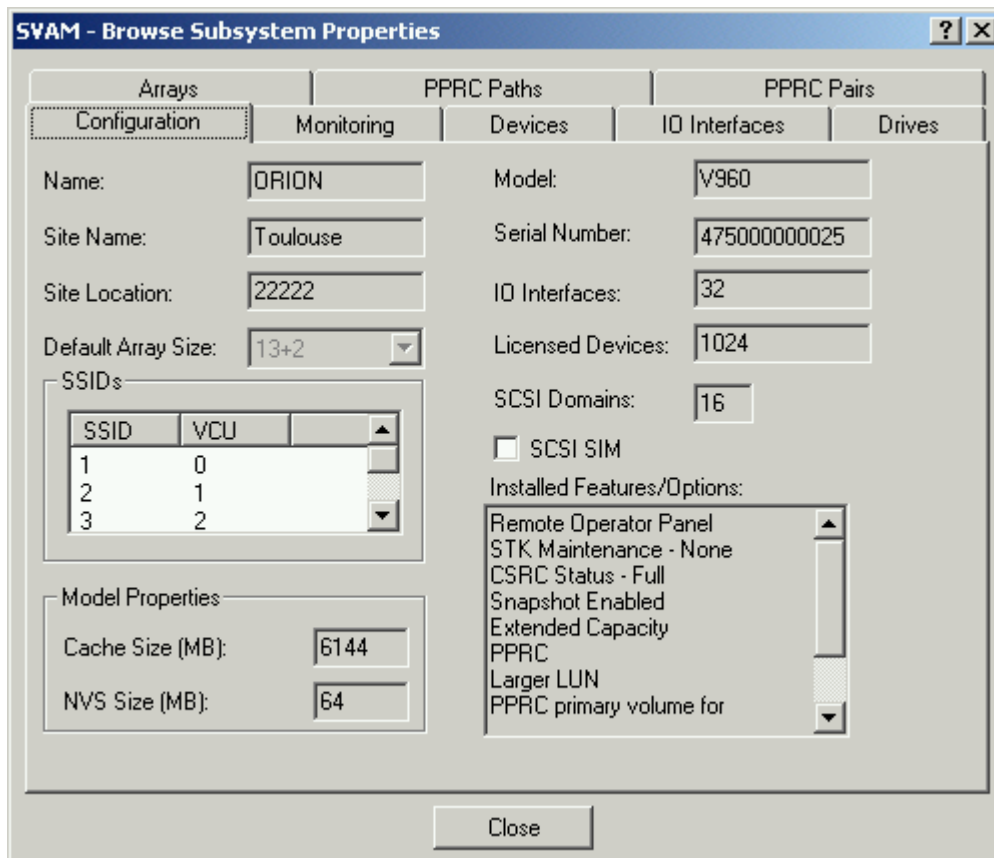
SVAM - Browse Subsystem Properties

? X

Arrays | PPRC Paths | PPRC Pairs

Configuration | Monitoring | Devices | IO Interfaces | Drives

Name: ORION

Site Name: Toulouse

Site Location: 22222

Default Array Size: 13+2

SSIDs

| SSID | VCU |
|---|---|
| 1 | 0 |
| 2 | 1 |
| 3 | 2 |

Model Properties

Cache Size (MB): 6144

NVS Size (MB): 64

Model: V960

Serial Number: 475000000025

IO Interfaces: 32

Licensed Devices: 1024

SCSI Domains: 16

SCSI SIM

Installed Features/Options:

Remote Operator Panel
STK Maintenance - None
CSRC Status - Full
Snapshot Enabled
Extended Capacity
PPRC
Larger LUN
PPRC primary volume for

Close